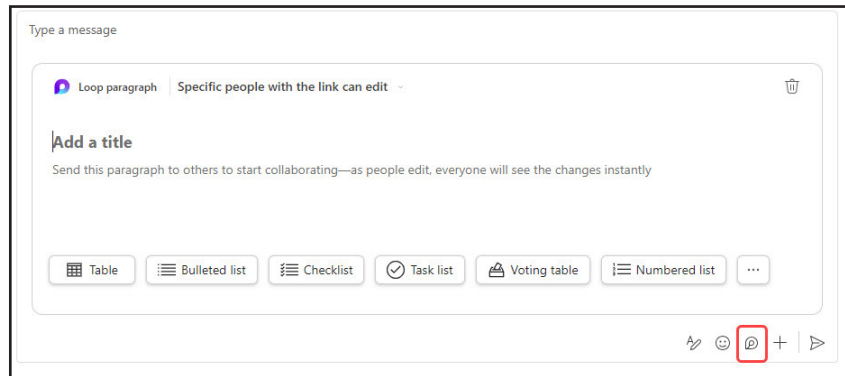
Type a message

Loop paragraph | Specific people with the link can edit

Add a title

Send this paragraph to others to start collaborating—as people edit, everyone will see the changes instantly

Table | Bulleted list | Checklist | Task list | Voting table | Numbered list | ···